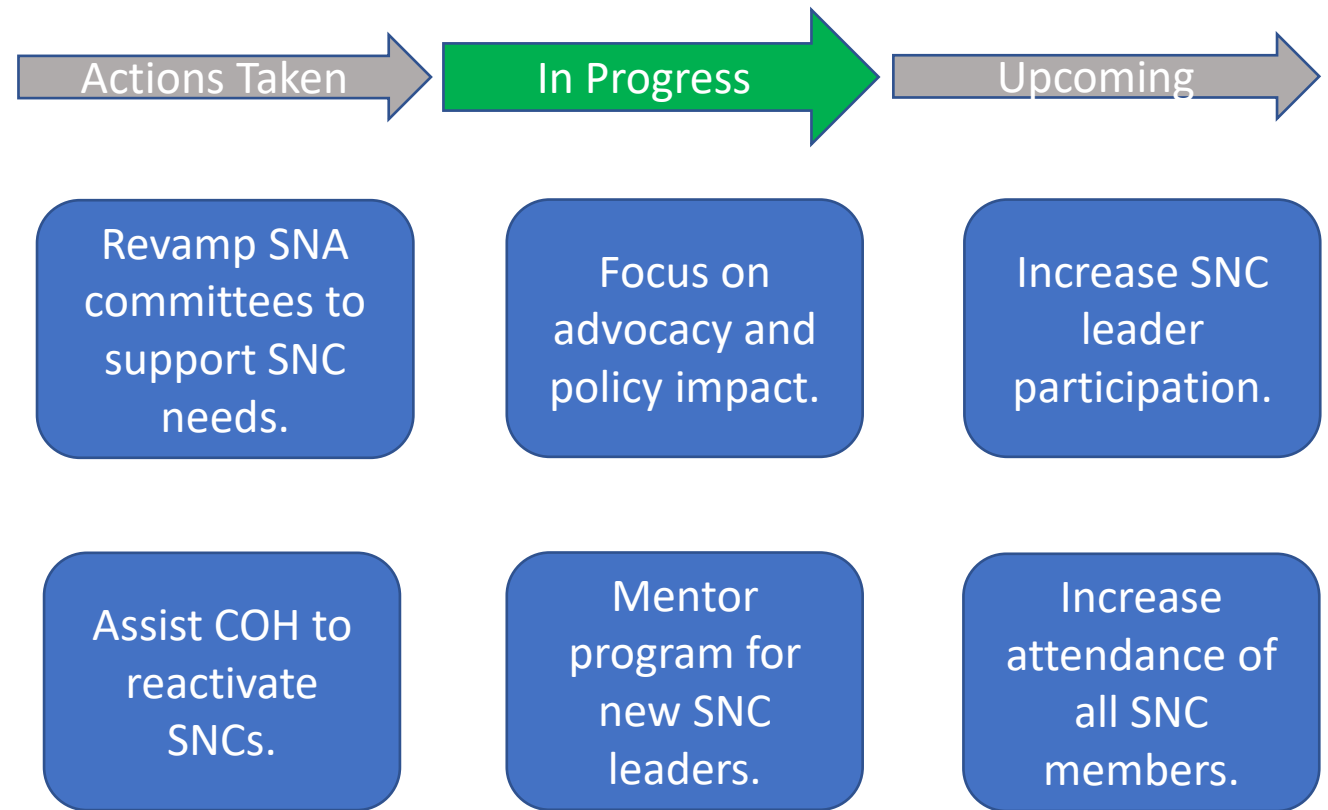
Actions Taken

In Progress

Upcoming

Revamp SNA committees to support SNC needs.

Focus on advocacy and policy impact.

Increase SNC leader participation.

Assist COH to reactivate SNCs.

Mentor program for new SNC leaders.

Increase attendance of all SNC members.